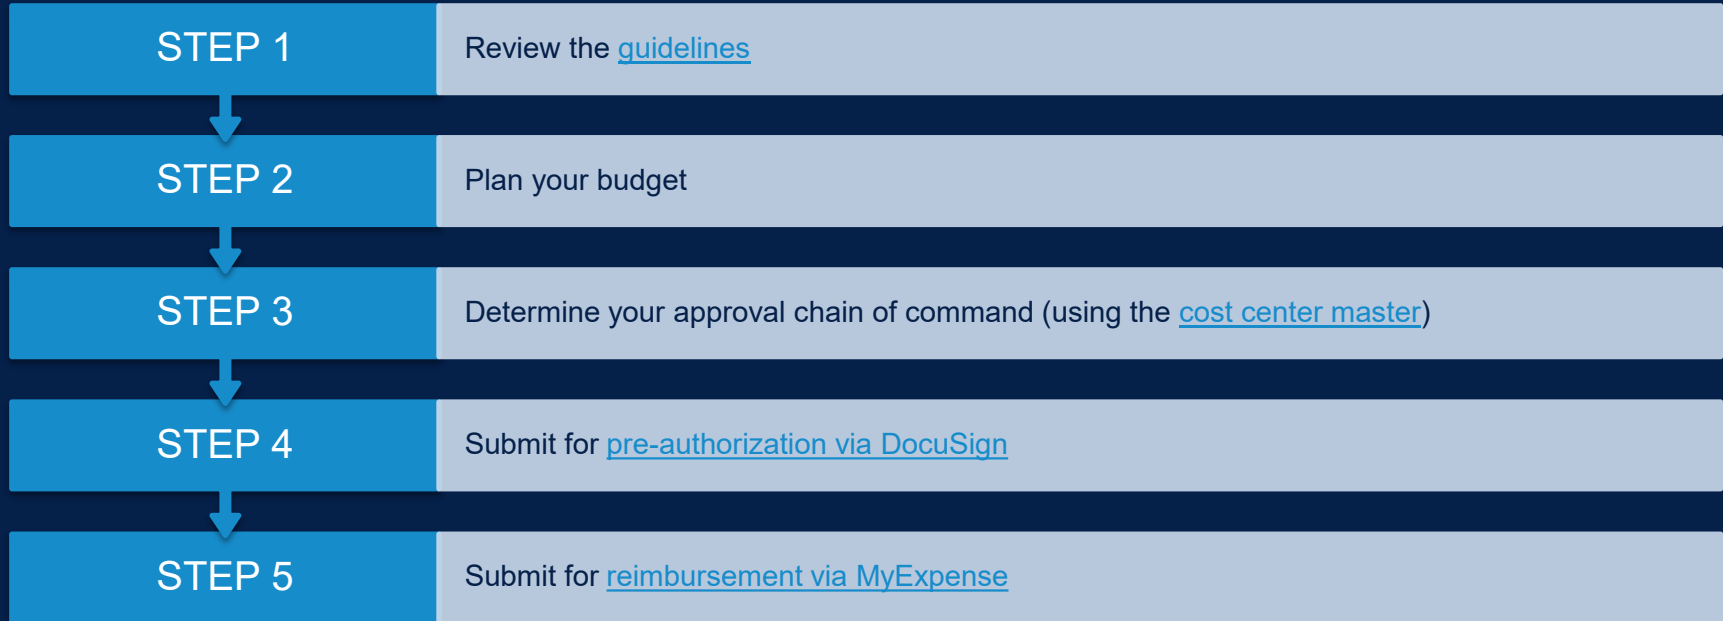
| STEP 1 | Review the guidelines |
|---|---|
| STEP 2 | Plan your budget |
| STEP 3 | Determine your approval chain of command (using the cost center master) |
| STEP 4 | Submit for pre-authorization via DocuSign |
| STEP 5 | Submit for reimbursement via MyExpense |